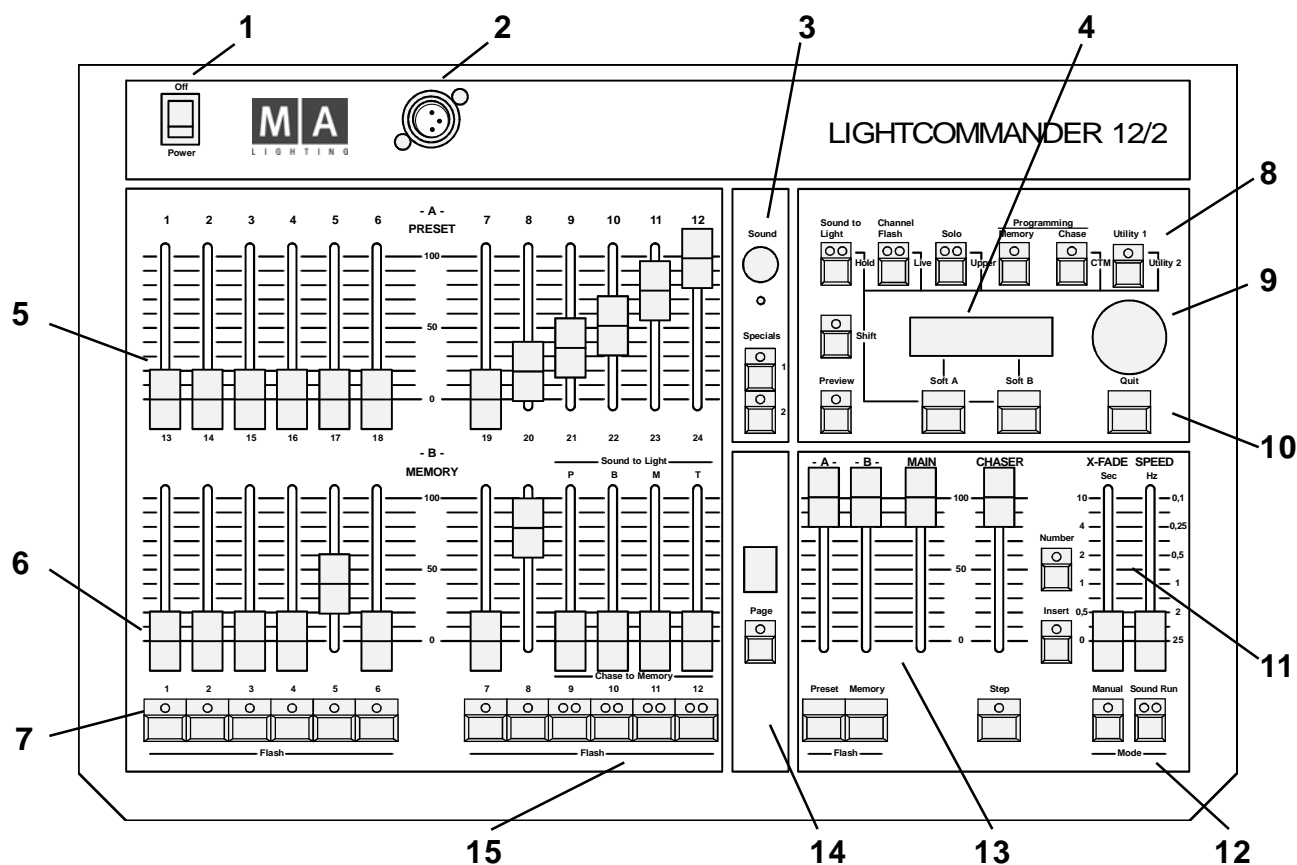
1 2 3 4

Off
Power

MA
LIGHTING

LIGHTCOMMANDER 12/2

8

1 2 3 4 5 6 - A - PRESET 7 8 9 10 11 12

100
50
0

13 14 15 16 17 18 19 20 21 22 23 24

5

Sound

Specials
1
2

Sound to Light
Hold
Channel Flash
Live
Solo
Upper
Programming
Memory
Chase
CTM
Utility 1
Utility 2

9

Shift

Preview

Soft A
Soft B
Quit

10

- B - MEMORY
1 2 3 4 5 6 7 8
Sound to Light
P B M T

100
50
0

Chase to Memory

6

Page

- A - - B - MAIN CHASER X-FADE SPEED
Sec Hz
100
50
0
10 4 2 1 0,5 0
0,1 0,25 0,5 1 2 25

Number
Insert

11

1 2 3 4 5 6 7 8 9 10 11 12

Flash Flash

7

Preset Memory
Flash
Step
Manual Sound Run
Mode

15 14 13 12